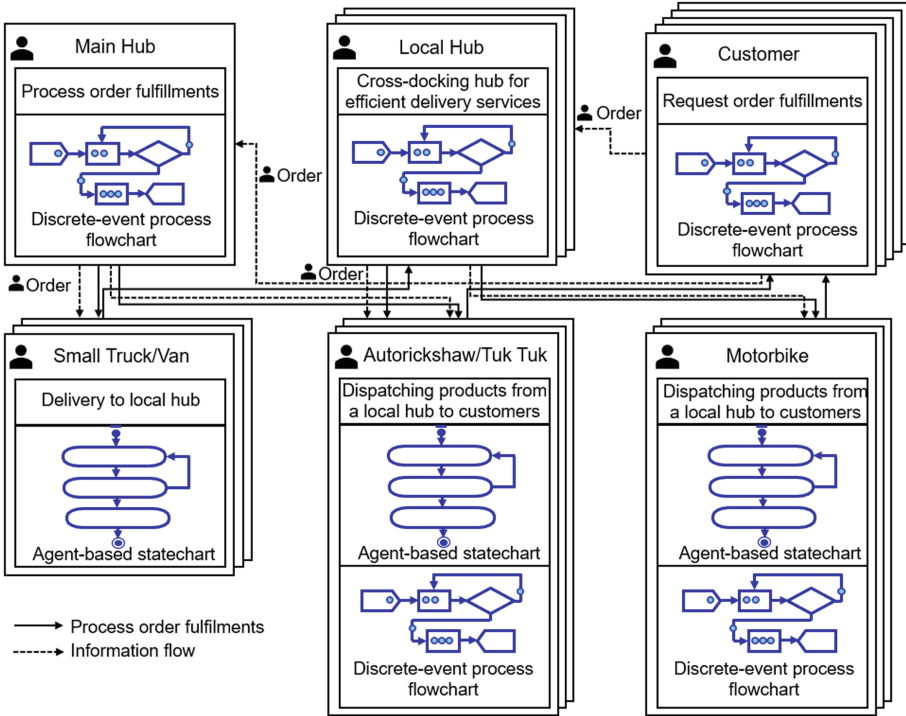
Main Hub

Process order fulfillments

Discrete-event process flowchart

Local Hub

Cross-docking hub for efficient delivery services

Discrete-event process flowchart

Customer

Request order fulfillments

Discrete-event process flowchart

Order

Order

Order

Order

Small Truck/Van

Delivery to local hub

Agent-based statechart

Autorickshaw/Tuk Tuk

Dispatching products from a local hub to customers

Agent-based statechart

Discrete-event process flowchart

Motorbike

Dispatching products from a local hub to customers

Agent-based statechart

Discrete-event process flowchart

Process order fulfilments

Information flow